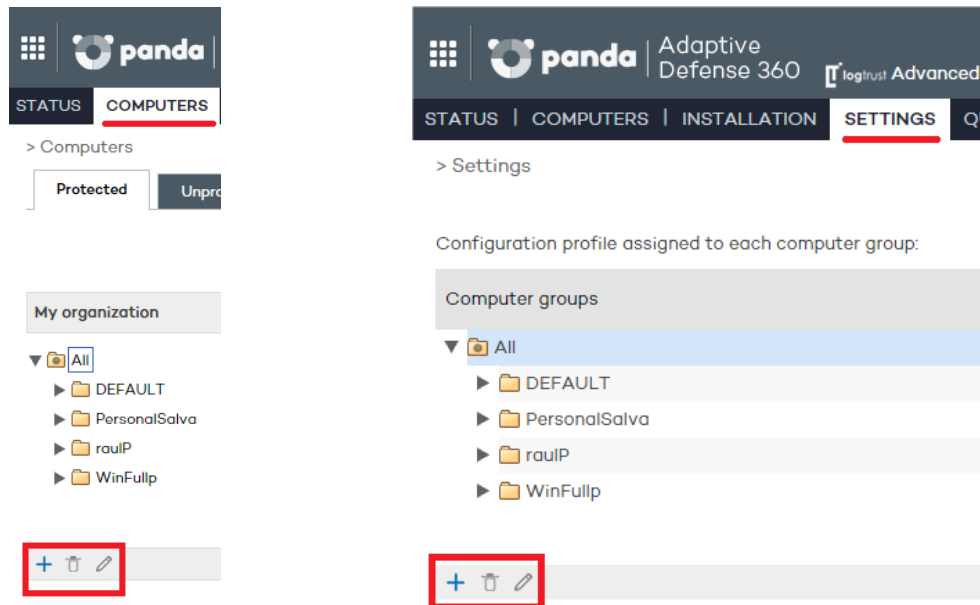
panda

STATUS COMPUTERS

> Computers

Protected Unpro

My organization

All
DEFAULT
PersonalSalva
raulP
WinFullp

panda Adaptive Defense 360 logtrust Advanced

STATUS | COMPUTERS | INSTALLATION SETTINGS Q

> Settings

Configuration profile assigned to each computer group:

Computer groups

All
DEFAULT
PersonalSalva
raulP
WinFullp